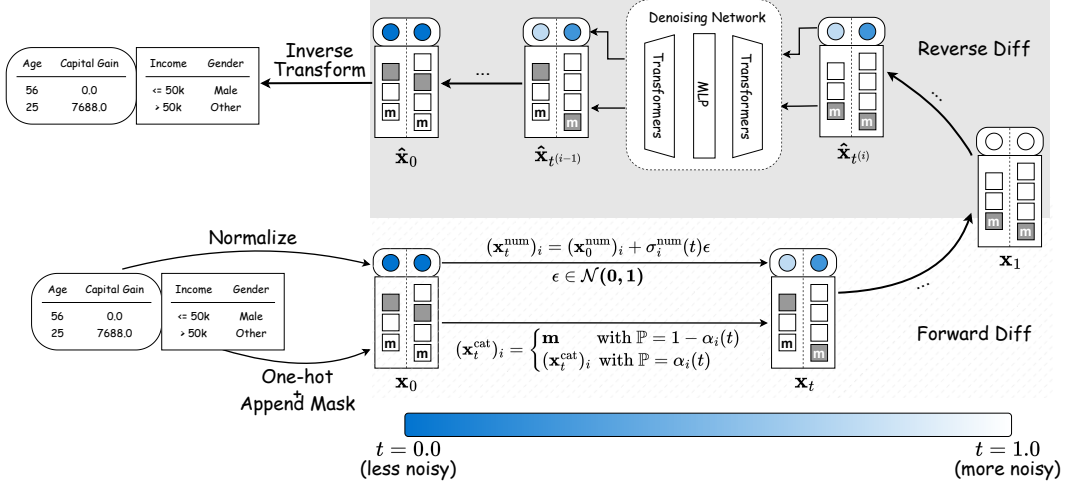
| Age | Capital Gain |
|---|---|
| 56 | 0.0 |
| 25 | 7688.0 |

| Income | Gender |
|---|---|
| <= 50k | Male |
| > 50k | Other |

Inverse Transform

m

m

$\hat{\mathbf{x}}_0$

...

m

m

$\hat{\mathbf{x}}_{t^{(i-1)}}$

Denoising Network

Transformers

MLP

Transformers

m

m

$\hat{\mathbf{x}}_{t^{(i)}}$

Reverse Diff

...

m

m

$\mathbf{x}_1$

Normalize

| Age | Capital Gain |
|---|---|
| 56 | 0.0 |
| 25 | 7688.0 |

| Income | Gender |
|---|---|
| <= 50k | Male |
| > 50k | Other |

One-hot + Append Mask

m

m

$\mathbf{x}_0$

$(\mathbf{x}_t^{\text{num}})_i = (\mathbf{x}_0^{\text{num}})_i + \sigma_i^{\text{num}}(t)\epsilon$

$\epsilon \in \mathcal{N}(\mathbf{0}, \mathbf{1})$

$(\mathbf{x}_t^{\text{cat}})_i = \begin{cases} \mathbf{m} & \text{with } \mathbb{P} = 1 - \alpha_i(t) \\ (\mathbf{x}_t^{\text{cat}})_i & \text{with } \mathbb{P} = \alpha_i(t) \end{cases}$

m

m

$\mathbf{x}_t$

...

Forward Diff

$t = 0.0$
(less noisy)

$t = 1.0$
(more noisy)